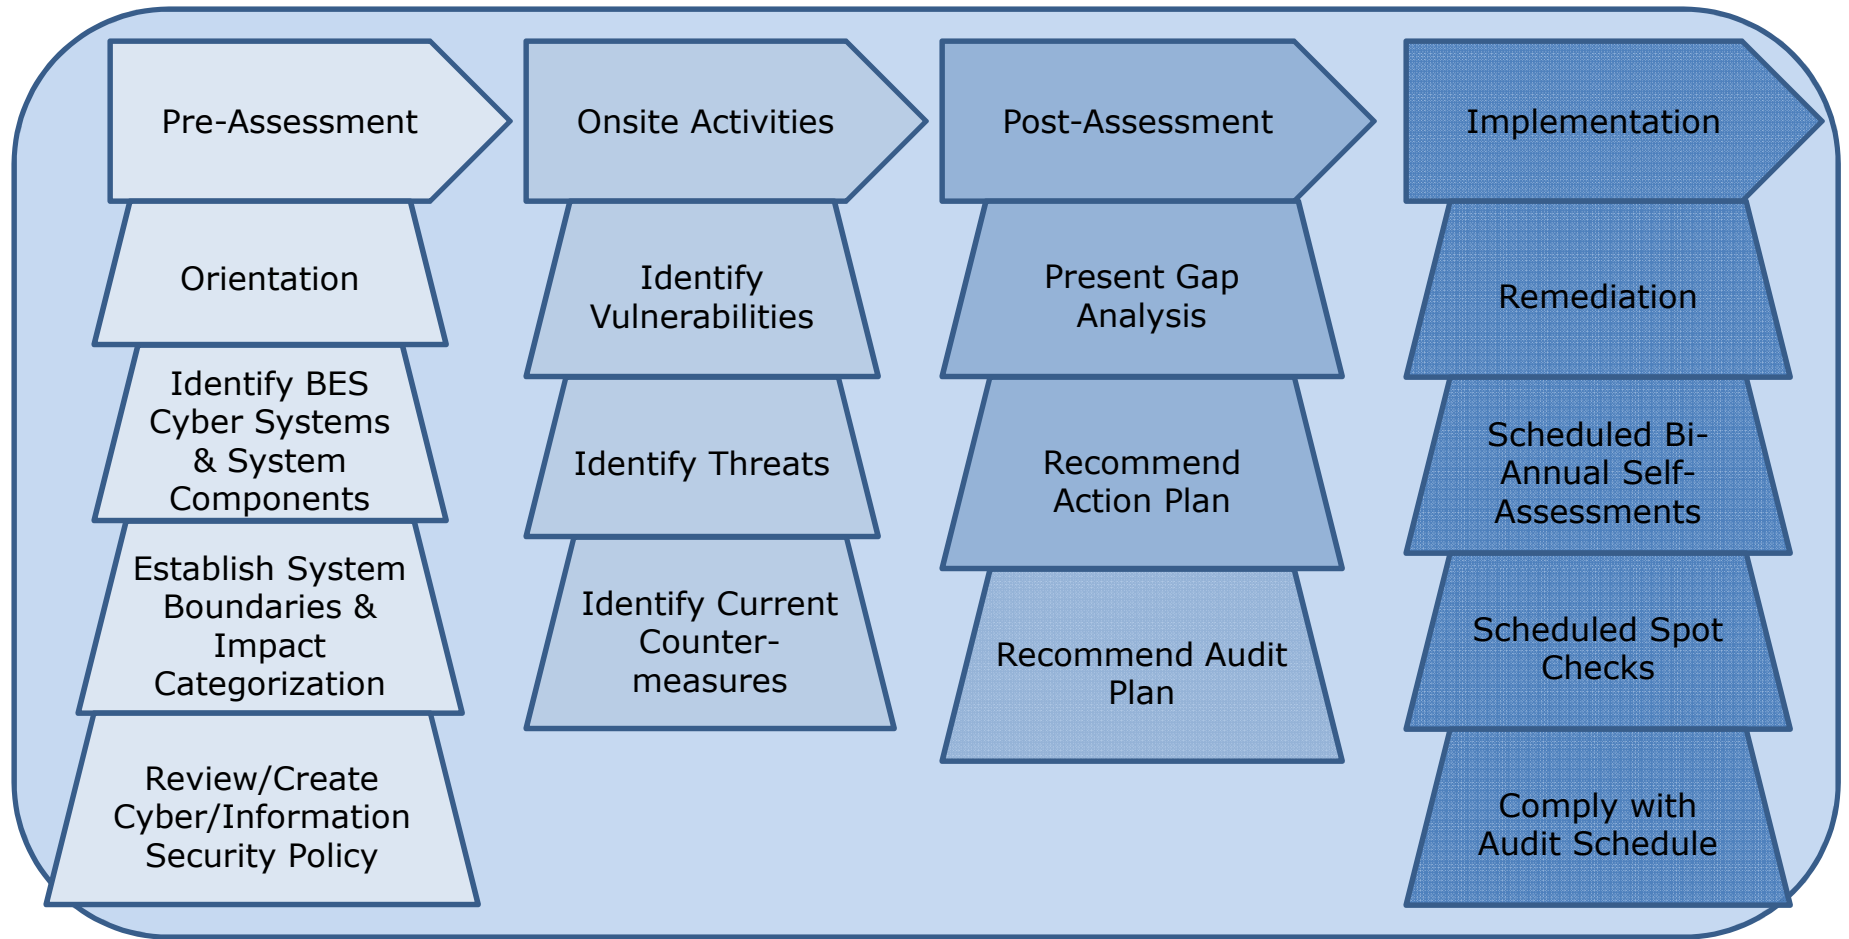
Pre-Assessment

Orientation

Identify BES Cyber Systems & System Components

Establish System Boundaries & Impact Categorization

Review/Create Cyber/Information Security Policy

Onsite Activities

Identify Vulnerabilities

Identify Threats

Identify Current Countermeasures

Post-Assessment

Present Gap Analysis

Recommend Action Plan

Recommend Audit Plan

Implementation

Remediation

Scheduled Bi-Annual Self-Assessments

Scheduled Spot Checks

Comply with Audit Schedule